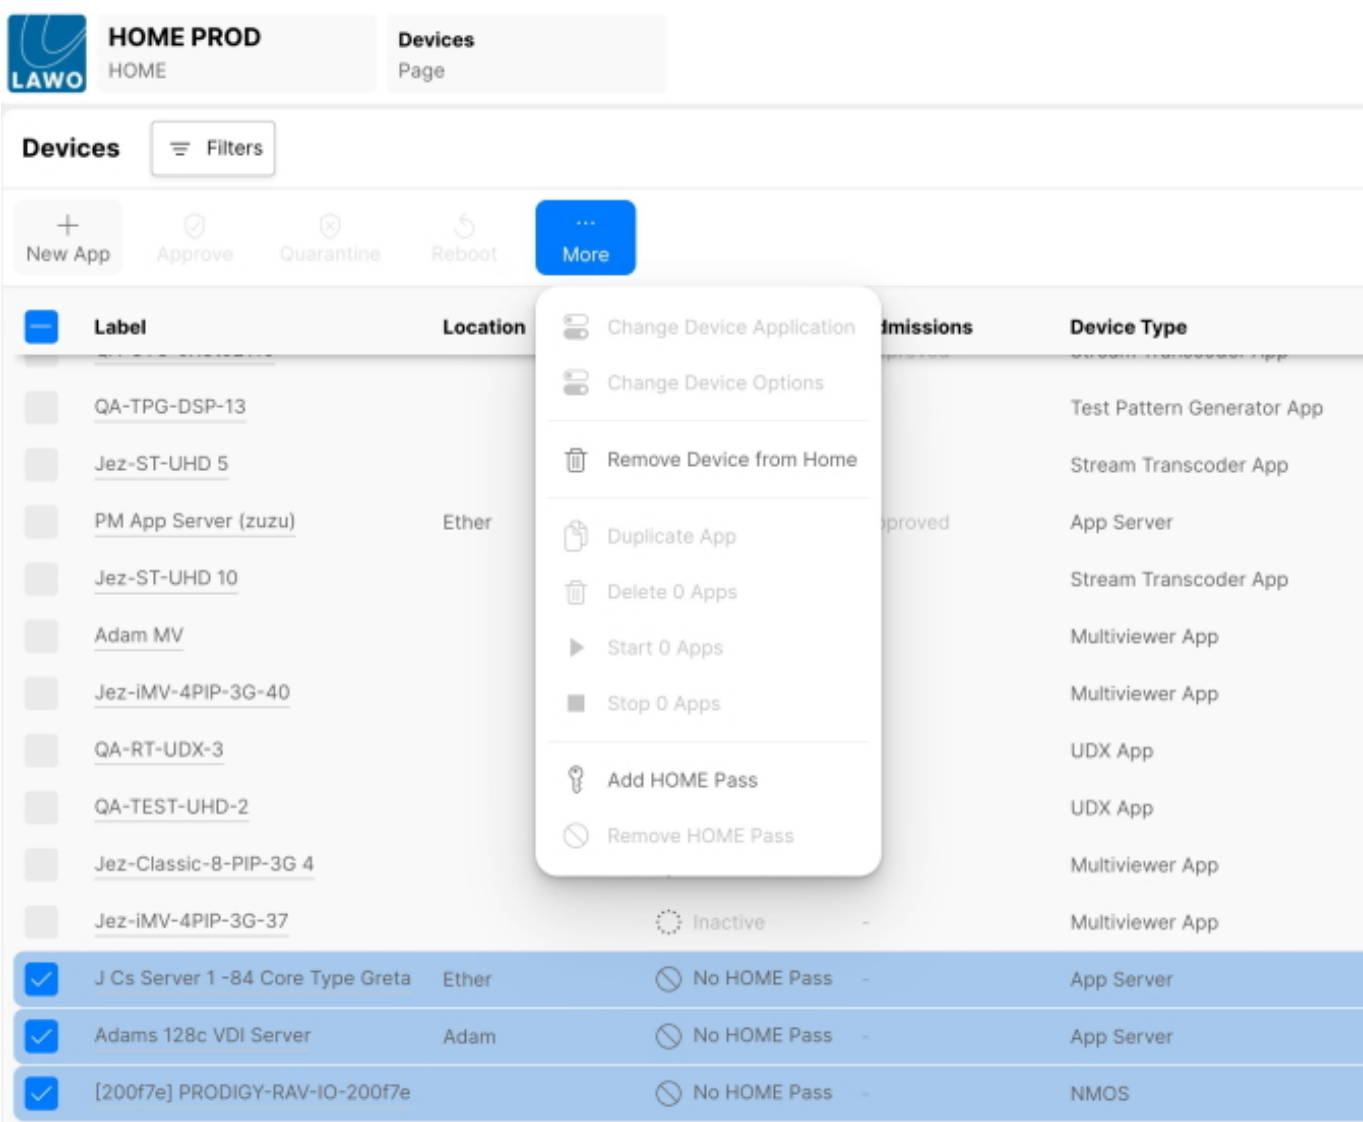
LAWO

HOME PROD
HOME

Devices
Page

Devices
Filters

New App
Approve
Quarantine
Reboot
More

Change Device Application
Change Device Options
Remove Device from Home
Duplicate App
Delete 0 Apps
Start 0 Apps
Stop 0 Apps
Add HOME Pass
Remove HOME Pass

| Label | Location | | dmissions | Device Type |
|---|---|---|---|---|
| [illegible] | | | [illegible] | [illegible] |
| QA-TPG-DSP-13 | | | | Test Pattern Generator App |
| Jez-ST-UHD 5 | | | | Stream Transcoder App |
| PM App Server (zuzu) | Ether | | pproved | App Server |
| Jez-ST-UHD 10 | | | | Stream Transcoder App |
| Adam MV | | | | Multiviewer App |
| Jez-iMV-4PIP-3G-40 | | | | Multiviewer App |
| QA-RT-UDX-3 | | | | UDX App |
| QA-TEST-UHD-2 | | | | UDX App |
| Jez-Classic-8-PIP-3G 4 | | | | Multiviewer App |
| Jez-iMV-4PIP-3G-37 | | Inactive | - | Multiviewer App |
| J Cs Server 1 -84 Core Type Greta | Ether | No HOME Pass | - | App Server |
| Adams 128c VDI Server | Adam | No HOME Pass | - | App Server |
| [200f7e] PRODIGY-RAV-IO-200f7e | | No HOME Pass | - | NMOS |